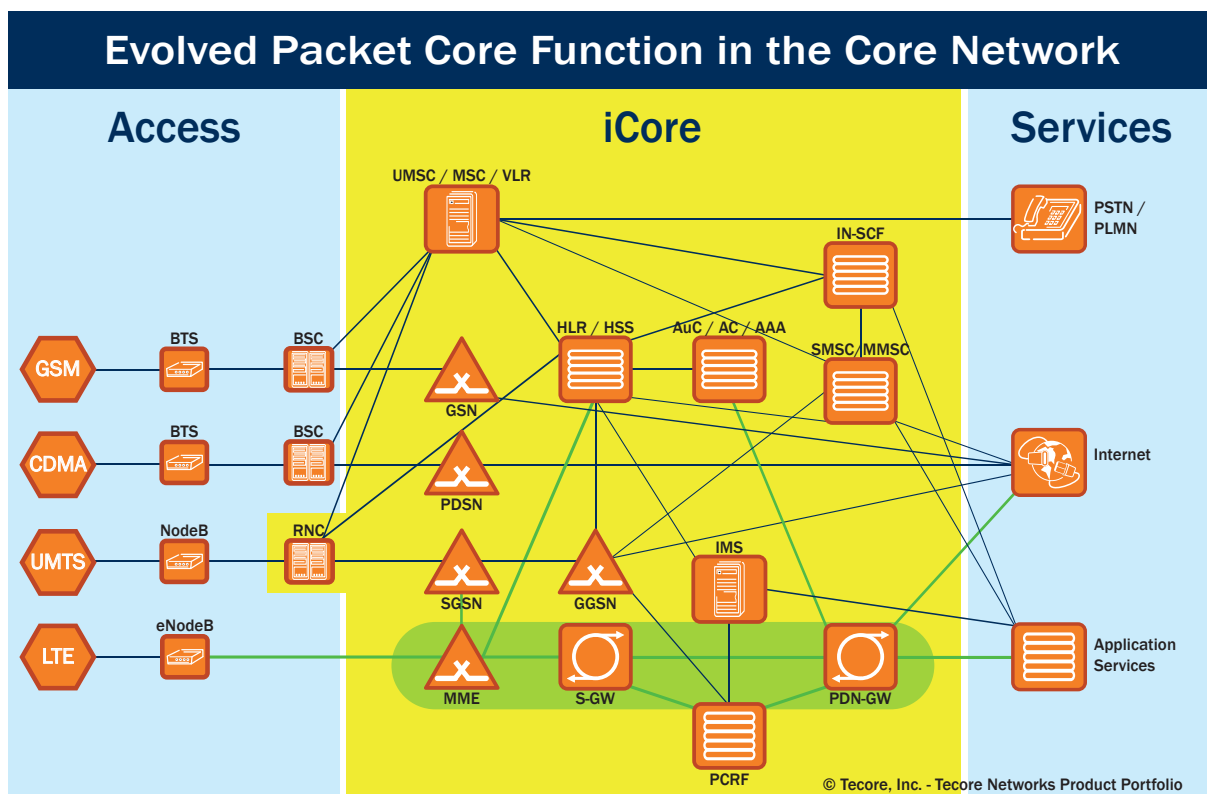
Evolved Packet Core Function in the Core Network

Access

iCore

Services

UMSC / MSC / VLR

PSTN / PLMN

IN-SCF

HLR / HSS

AuC / AC / AAA

SMSC / MMSC

GSM

BTS

BSC

GSN

CDMA

BTS

BSC

PDSN

Internet

UMTS

NodeB

RNC

SGSN

GGSN

IMS

LTE

eNodeB

MME

S-GW

PDN-GW

Application Services

PCRF

© Tecore, Inc. - Tecore Networks Product Portfolio